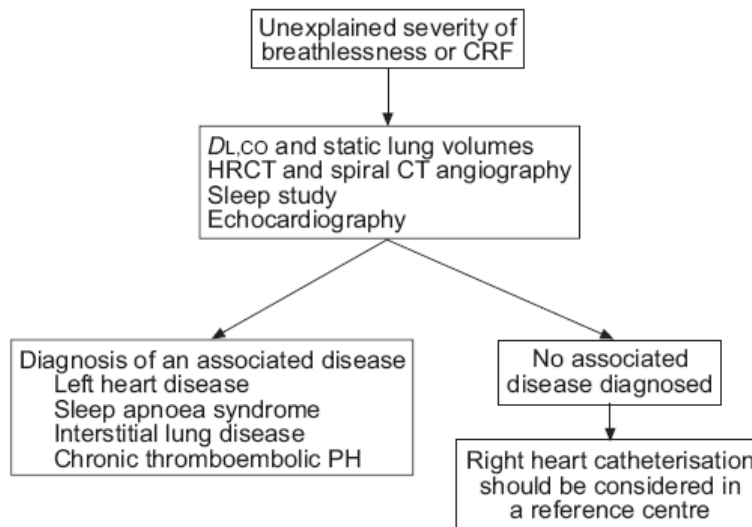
Unexplained severity of breathlessness or CRF

$D_{L,CO}$ and static lung volumes
HRCT and spiral CT angiography
Sleep study
Echocardiography

Diagnosis of an associated disease
Left heart disease
Sleep apnoea syndrome
Interstitial lung disease
Chronic thromboembolic PH

No associated disease diagnosed

Right heart catheterisation should be considered in a reference centre